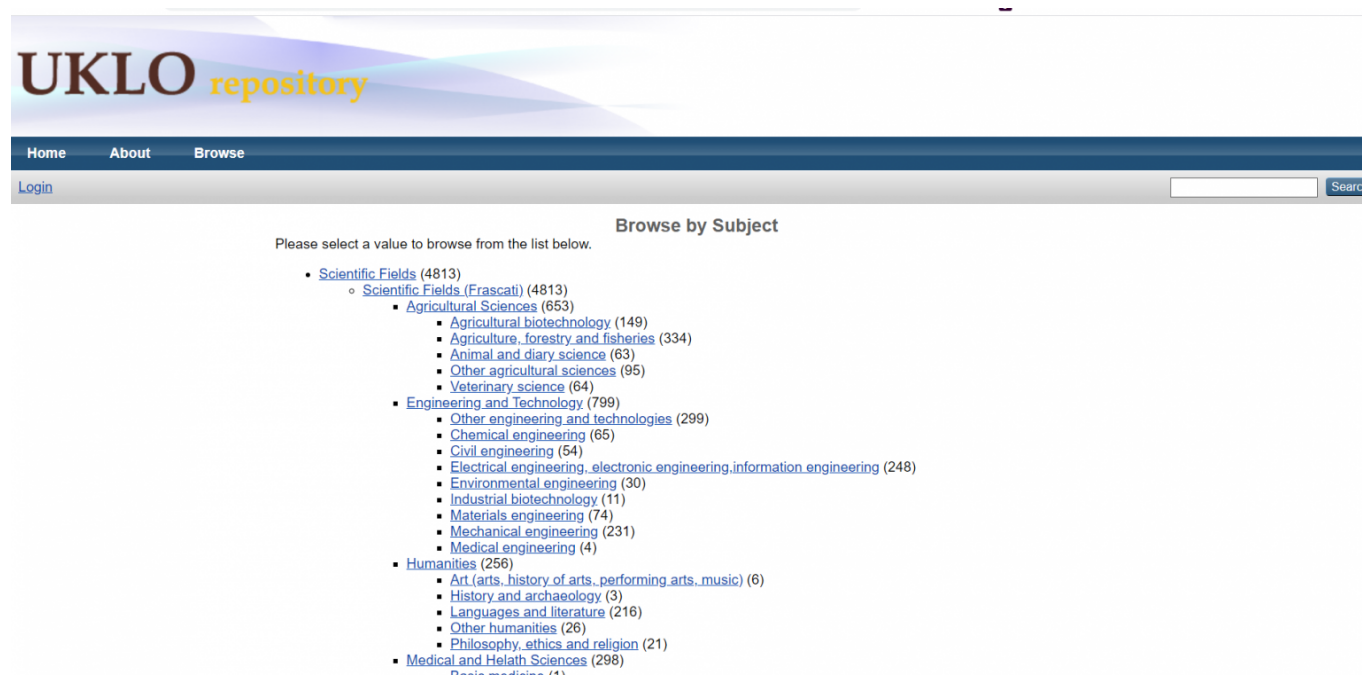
UKLO repository

Home About Browse

Login

Searc

Browse by Subject

Please select a value to browse from the list below.

- Scientific Fields (4813)
  - Scientific Fields (Frascati) (4813)
    - Agricultural Sciences (653)
      - Agricultural biotechnology (149)
      - Agriculture, forestry and fisheries (334)
      - Animal and diary science (63)
      - Other agricultural sciences (95)
      - Veterinary science (64)
    - Engineering and Technology (799)
      - Other engineering and technologies (299)
      - Chemical engineering (65)
      - Civil engineering (54)
      - Electrical engineering, electronic engineering,information engineering (248)
      - Environmental engineering (30)
      - Industrial biotechnology (11)
      - Materials engineering (74)
      - Mechanical engineering (231)
      - Medical engineering (4)
    - Humanities (256)
      - Art (arts, history of arts, performing arts, music) (6)
      - History and archaeology (3)
      - Languages and literature (216)
      - Other humanities (26)
      - Philosophy, ethics and religion (21)
    - Medical and Helath Sciences (298)
      - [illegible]